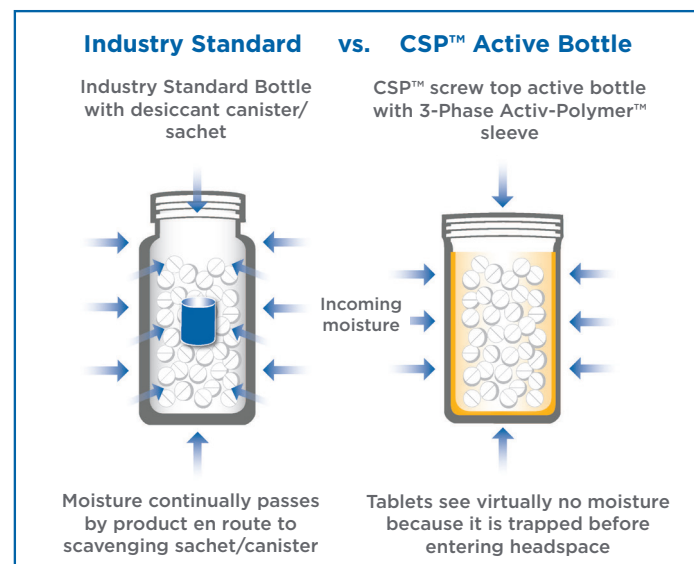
Industry Standard vs. CSP™ Active Bottle

Industry Standard Bottle with desiccant canister/ sachet

CSP™ screw top active bottle with 3-Phase Activ-Polymer™ sleeve

Incoming moisture

Moisture continually passes by product en route to scavenging sachet/canister

Tablets see virtually no moisture because it is trapped before entering headspace